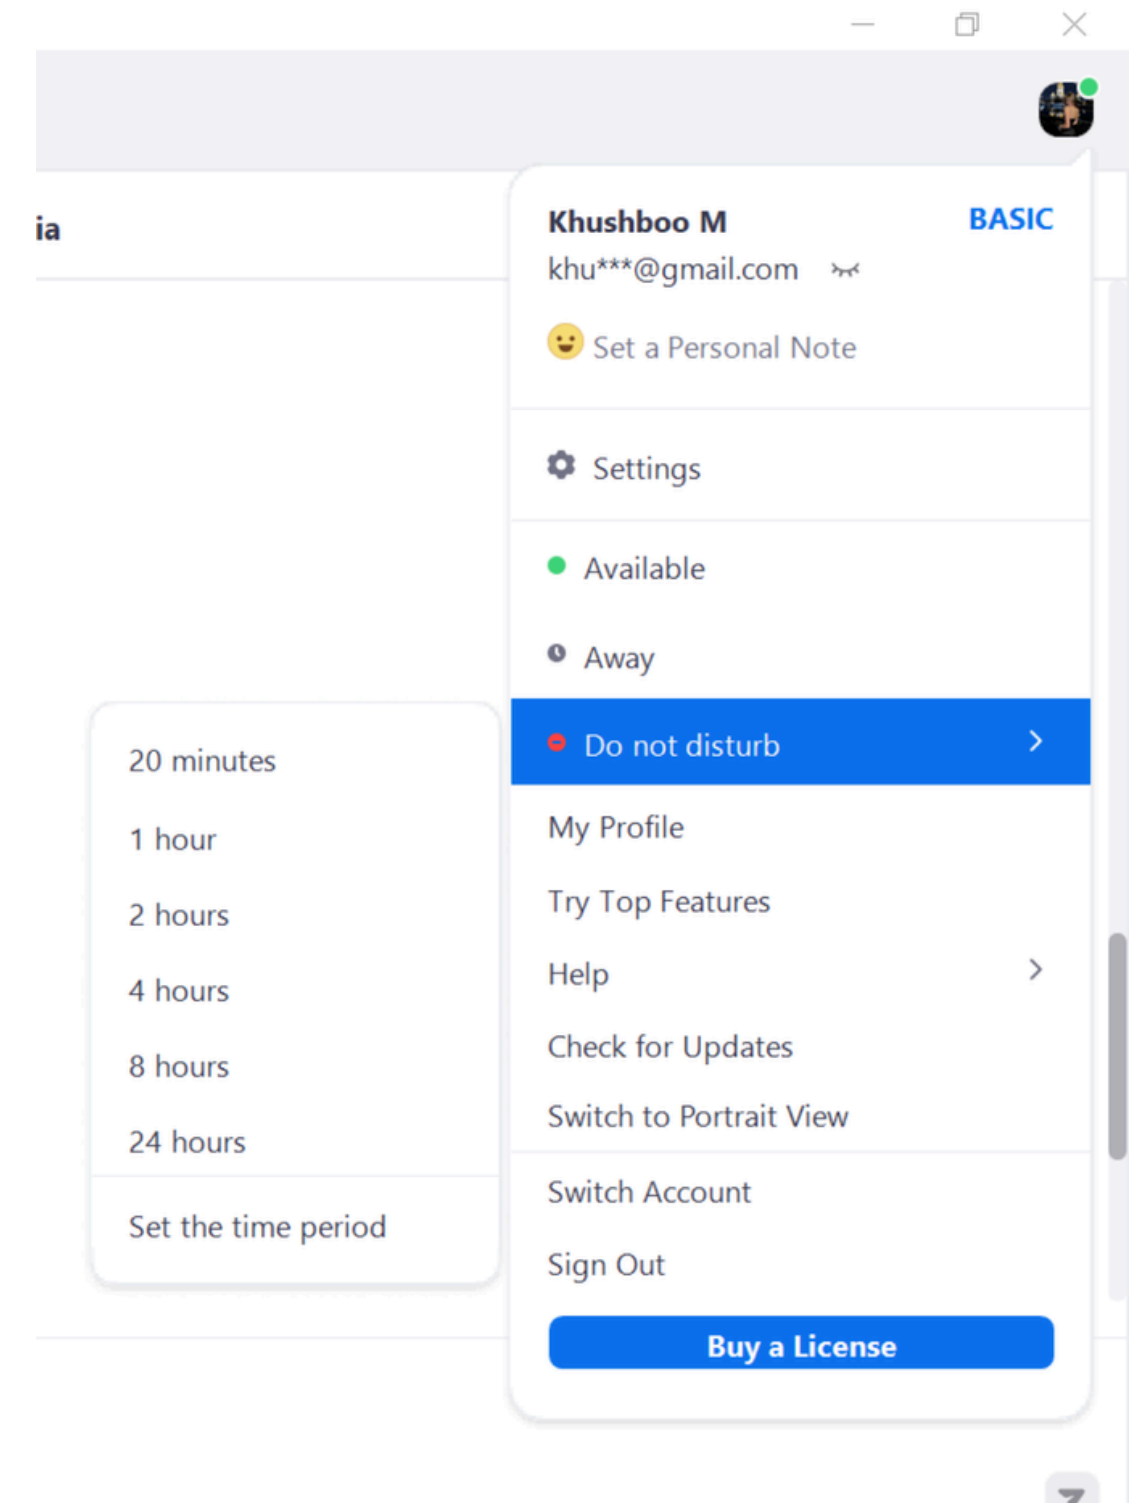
ia

Khushboo M
BASIC
khu***@gmail.com

Set a Personal Note

Settings

Available

Away

Do not disturb

20 minutes
1 hour
2 hours
4 hours
8 hours
24 hours

Set the time period

My Profile
Try Top Features
Help
Check for Updates
Switch to Portrait View

Switch Account
Sign Out

Buy a License